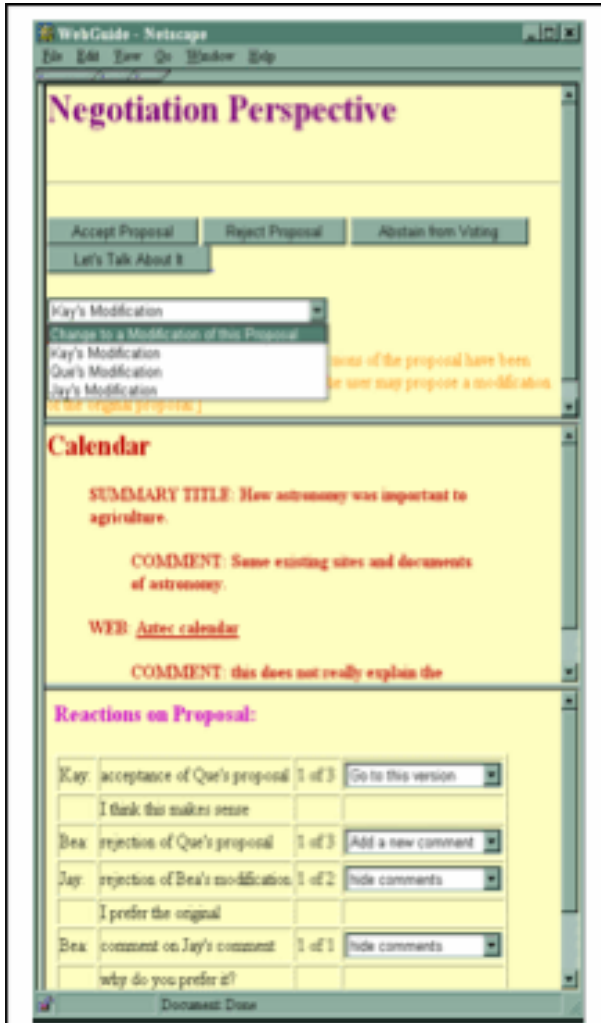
WebGuide - Netscape

File Edit View Go Window Help

Negotiation Perspective

Accept Proposal | Reject Proposal | Abstain from Voting | Let's Talk About It

Kay's Modification

Change to a Modification of this Proposal
Kay's Modification
Que's Modification
Jay's Modification

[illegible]ions of the proposal have been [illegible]e user may propose a modification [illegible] the original proposal.]

Calendar

SUMMARY TITLE: How astronomy was important to agriculture.

COMMENT: Some existing sites and documents of astronomy.

WEB: Aztec calendar

COMMENT: this does not really explain the

Reactions on Proposal:

| | | | |
|---|---|---|---|
| Kay: | acceptance of Que's proposal | 1 of 3 | Go to this version |
| | I think this makes sense | | |
| Bea: | rejection of Que's proposal | 1 of 3 | Add a new comment |
| Jay: | rejection of Bea's modification | 1 of 2 | hide comments |
| | I prefer the original | | |
| Bea: | comment on Jay's comment | 1 of 1 | hide comments |
| | why do you prefer it? | | |

Document: Done